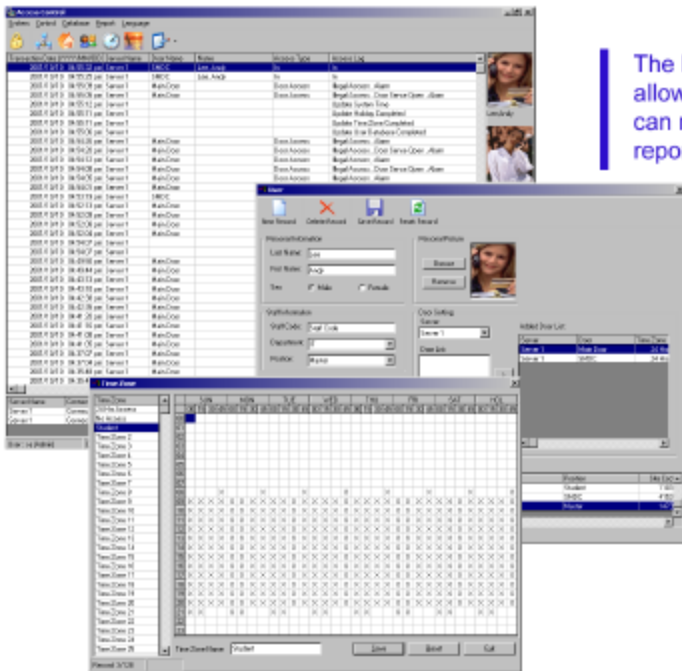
Access control

System Control Database Report Language

| Transaction Date | Server Name | Door Name | Name | Access Type | Access Log |
|---|---|---|---|---|---|
| | Server 1 | SMOC | Lee, Angi | In | In |
| | Server 1 | SMOC | Lee, Angi | In | In |
| | Server 1 | Main Door | | Door Access | Illegal Access...Door Sensor Open...Alarm |
| | Server 1 | Main Door | | Door Access | Illegal Access...Door Sensor Open...Alarm |
| | Server 1 | | | | Update System Time |
| | Server 1 | | | | Update Holiday Completed |
| | Server 1 | | | | Update Time Zone Completed |
| | Server 1 | | | | Update User Database Completed |
| | Server 1 | Main Door | | Door Access | Illegal Access...Alarm |
| | Server 1 | Main Door | | Door Access | Illegal Access...Door Sensor Open...Alarm |
| | Server 1 | Main Door | | Door Access | Illegal Access...Door Sensor Open...Alarm |
| | Server 1 | Main Door | | Door Access | Illegal Access...Alarm |

Lee Angi

| Server Name | Connect |
|---|---|
| Server 1 | Connect |
| Server 1 | Connect |

User

New Record Delete Record Save Record Reset Record

Personal Information

Last Name: Lee

First Name: Angi

Sex: Male Female

Personal Picture

Browse

Remove

Staff Information

Staff Code: Staff Code

Department: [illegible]

Position: Master

Door Setting

Server: Server 1

Door List

Added Door List

| Server | Door | Time Zone |
|---|---|---|
| Server 1 | Main Door | 24 Hr |
| Server 1 | SMOC | 24 Hr |

| Position | Ho Ext |
|---|---|
| Student | |
| SMOC | |
| Master | |

Time Zone

Time Zone
24 Hrs Access
No Access
Student
Time Zone 2
Time Zone 3
Time Zone 4
Time Zone 5
Time Zone 6
Time Zone 7
Time Zone 8
Time Zone 9
Time Zone 10
Time Zone 11
Time Zone 12
Time Zone 13
Time Zone 14
Time Zone 15
Time Zone 16
Time Zone 17
Time Zone 18
Time Zone 19
Time Zone 20
Time Zone 21
Time Zone 22
Time Zone 23
Time Zone 24
Time Zone 25

SUN MON TUE WED THU FRI SAT HOL

Time Zone Name: Student

Save Reset Exit

Record: 3/128

The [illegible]
allow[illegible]
can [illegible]
repo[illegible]